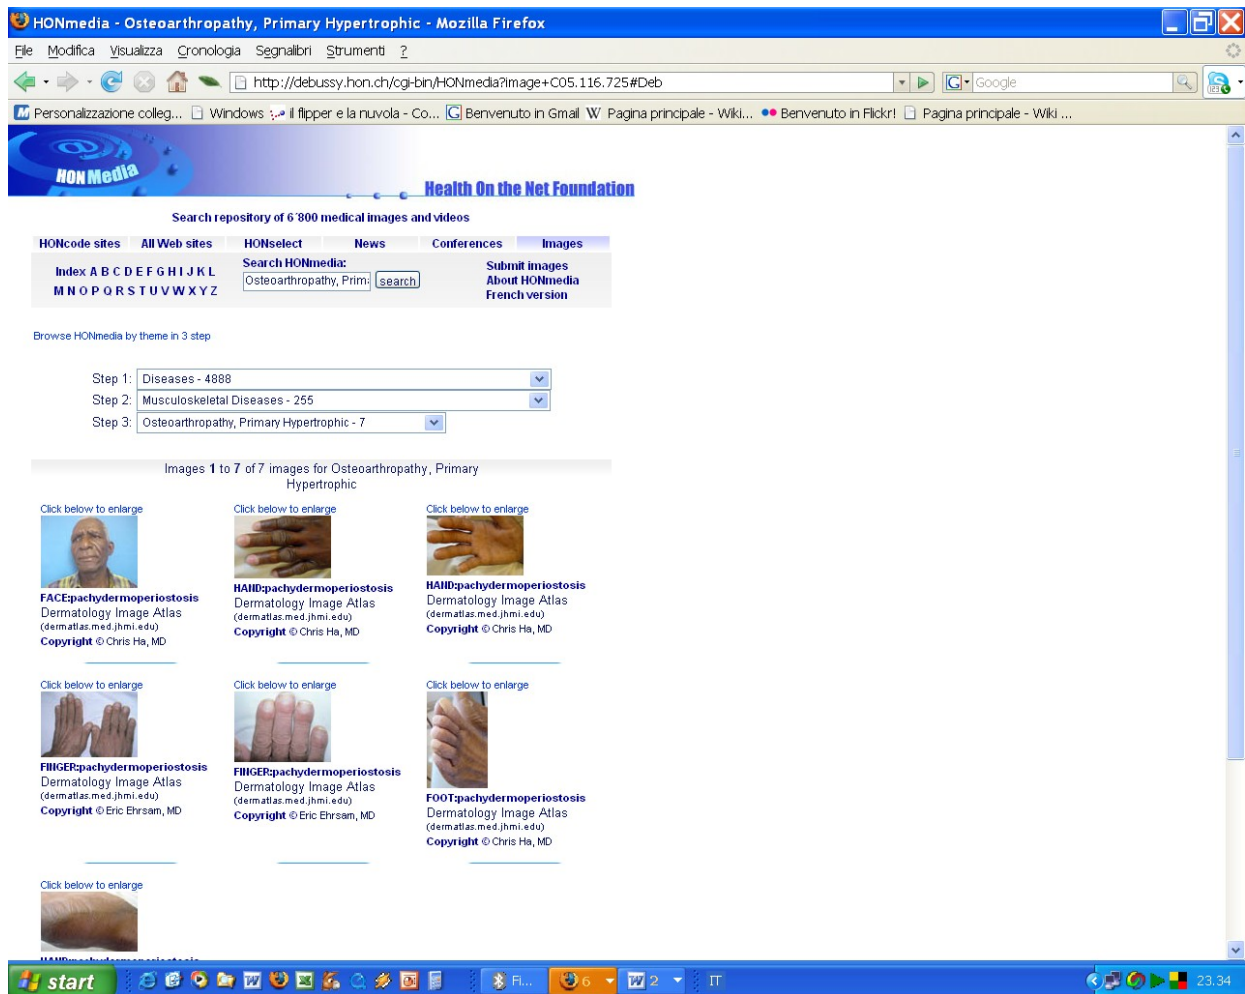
HONmedia - Osteoarthropathy, Primary Hypertrophic - Mozilla Firefox

File Modifica Visualizza Cronologia Segnalibri Strumenti ?

http://debussy.hon.ch/cgi-bin/HONmedia?image+C05.116.725#Deb

Google

Personalizzazione colleg... Windows Il flipper e la nuvola - Co... Benvenuto in Gmail Pagina principale - Wiki... Benvenuto in Flickr! Pagina principale - Wiki ...

HON Media

Health On the Net Foundation

Search repository of 6'800 medical images and videos

| HONcode sites | All Web sites | HONselect | News | Conferences | Images |
|---|---|---|---|---|---|

Index A B C D E F G H I J K L M N O P Q R S T U V W X Y Z

Search HONmedia: Osteoarthropathy, Prim search

Submit images
About HONmedia
French version

Browse HONmedia by theme in 3 step

Step 1: Diseases - 4888
Step 2: Musculoskeletal Diseases - 255
Step 3: Osteoarthropathy, Primary Hypertrophic - 7

Images 1 to 7 of 7 images for Osteoarthropathy, Primary Hypertrophic

Click below to enlarge
FACE:pachydermoperiostosis
Dermatology Image Atlas
(dermatlas.med.jhmi.edu)
Copyright © Chris Ha, MD

Click below to enlarge
HAND:pachydermoperiostosis
Dermatology Image Atlas
(dermatlas.med.jhmi.edu)
Copyright © Chris Ha, MD

Click below to enlarge
HAND:pachydermoperiostosis
Dermatology Image Atlas
(dermatlas.med.jhmi.edu)
Copyright © Chris Ha, MD

Click below to enlarge
FINGER:pachydermoperiostosis
Dermatology Image Atlas
(dermatlas.med.jhmi.edu)
Copyright © Eric Ehrsam, MD

Click below to enlarge
FINGER:pachydermoperiostosis
Dermatology Image Atlas
(dermatlas.med.jhmi.edu)
Copyright © Eric Ehrsam, MD

Click below to enlarge
FOOT:pachydermoperiostosis
Dermatology Image Atlas
(dermatlas.med.jhmi.edu)
Copyright © Chris Ha, MD

Click below to enlarge
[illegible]

start Fi... 6 2 IT 23.34